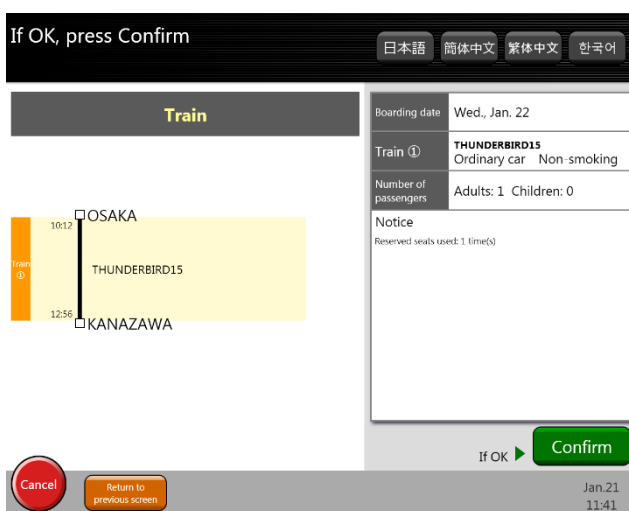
If OK, press Confirm

日本語 简体中文 繁体中文 한국어

Train

Train ①

10:12 OSAKA

THUNDERBIRD15

12:56 KANAZAWA

| Boarding date | Wed., Jan. 22 |
|---|---|
| Train ① | THUNDERBIRD15 Ordinary car Non-smoking |
| Number of passengers | Adults: 1 Children: 0 |

Notice

Reserved seats used: 1 time(s)

If OK

Confirm

Cancel

Return to previous screen

Jan.21
11:41